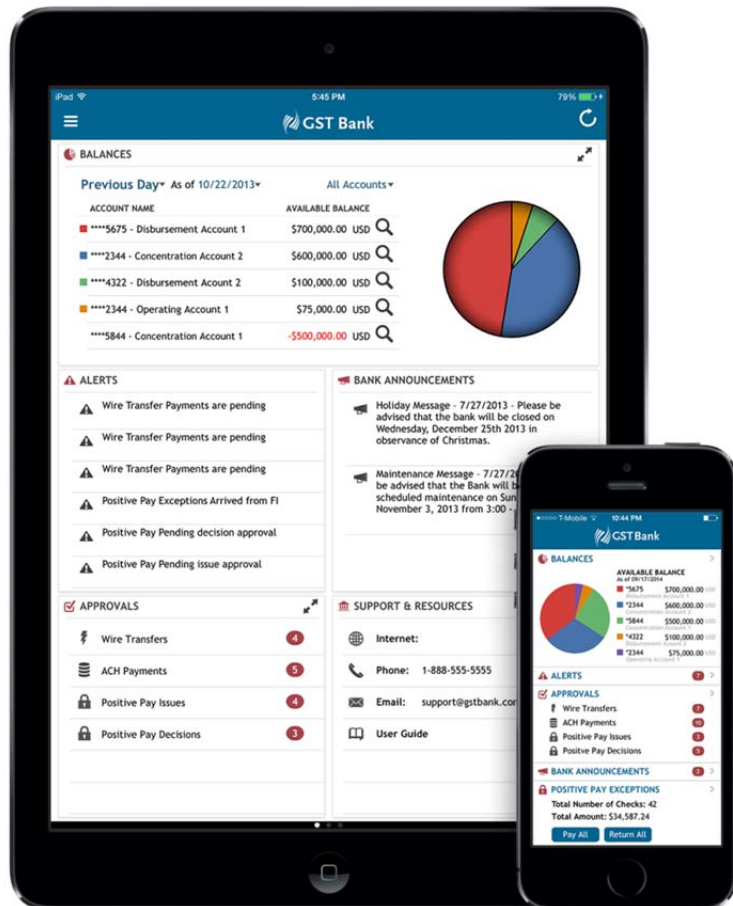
iPad 5:45 PM 79%

GST Bank

BALANCES

Previous Day As of 10/22/2013 All Accounts

| ACCOUNT NAME | AVAILABLE BALANCE |
|---|---|
| ****5675 - Disbursement Account 1 | $700,000.00 USD |
| ****2344 - Concentration Account 2 | $600,000.00 USD |
| ****4322 - Disbursement Account 2 | $100,000.00 USD |
| ****2344 - Operating Account 1 | $75,000.00 USD |
| ****5844 - Concentration Account 1 | -$500,000.00 USD |

ALERTS

Wire Transfer Payments are pending

Wire Transfer Payments are pending

Wire Transfer Payments are pending

Positive Pay Exceptions Arrived from FI

Positive Pay Pending decision approval

Positive Pay Pending issue approval

BANK ANNOUNCEMENTS

Holiday Message - 7/27/2013 - Please be advised that the bank will be closed on Wednesday, December 25th 2013 in observance of Christmas.

Maintenance Message - 7/27/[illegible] be advised that the Bank will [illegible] scheduled maintenance on Sun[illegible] November 3, 2013 from 3:00 - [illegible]

APPROVALS

Wire Transfers 4

ACH Payments 5

Positive Pay Issues 4

Positive Pay Decisions 3

SUPPORT & RESOURCES

Internet:

Phone: 1-888-555-5555

Email: support@gstbank.co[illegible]

User Guide

T-Mobile 10:44 PM

GST Bank

BALANCES

AVAILABLE BALANCE
As of 09/17/2014

*5675 $700,000.00 USD
Disbursement Account 1
*2344 $600,000.00 USD
Concentration Account 2
*5844 $500,000.00 USD
Concentration Account 1
*4322 $100,000.00 USD
Disbursement Account 2
*2344 $75,000.00 USD
Operating Account 1

ALERTS 7

APPROVALS

Wire Transfers 7

ACH Payments 10

Positive Pay Issues 3

Positive Pay Decisions 5

BANK ANNOUNCEMENTS 2

POSITIVE PAY EXCEPTIONS

Total Number of Checks: 42

Total Amount: $34,587.24

Pay All Return All